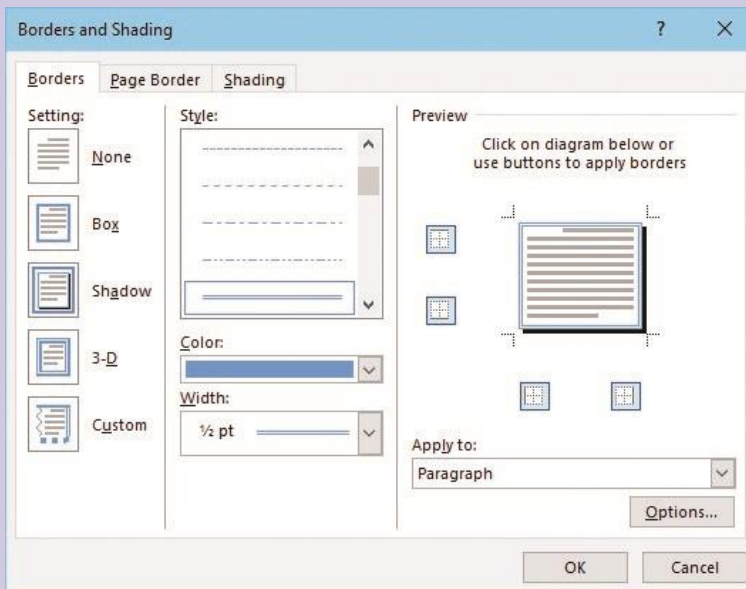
Borders and Shading

?

×

Borders

Page Border

Shading

Setting:

None

Box

Shadow

3-D

Custom

Style:

Color:

Width:

½ pt

Preview

Click on diagram below or use buttons to apply borders

Apply to:

Paragraph

Options...

OK

Cancel